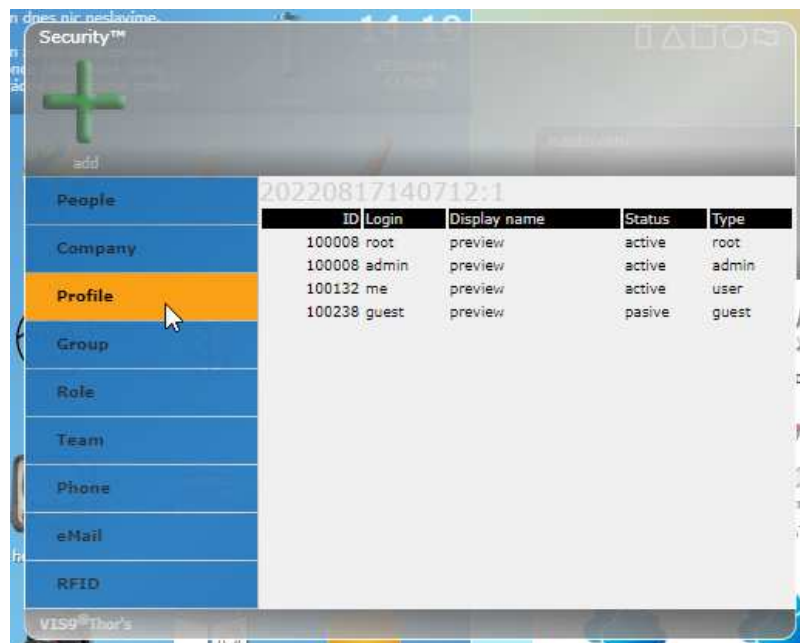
n dnes nic neslavime.

Security™

add

People

Company

Profile

Group

Role

Team

Phone

eMail

RFID

20220817140712:1

| ID | Login | Display name | Status | Type |
|---|---|---|---|---|
| 100008 | root | preview | active | root |
| 100008 | admin | preview | active | admin |
| 100132 | me | preview | active | user |
| 100238 | guest | preview | pasive | guest |

VIS9®Thor's